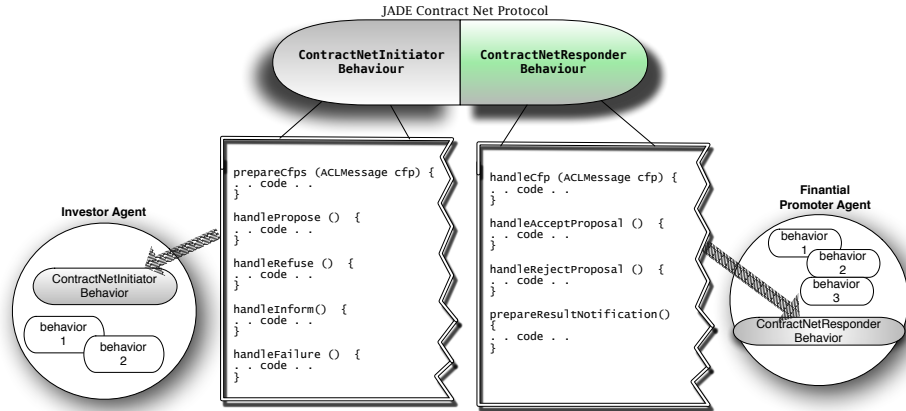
JADE Contract Net Protocol

ContractNetInitiator Behaviour

ContractNetResponder Behaviour

prepareCfps (ACLMessage cfp) {
. . code . .
}

handlePropose () {
. . code . .
}

handleRefuse () {
. . code . .
}

handleInform() {
. . code . .
}

handleFailure () {
. . code . .
}

handleCfp (ACLMessage cfp) {
. . code . .
}

handleAcceptProposal () {
. . code . .
}

handleRejectProposal () {
. . code . .
}

prepareResultNotification()
{
. . code . .
}

Investor Agent

ContractNetInitiator Behavior

behavior 1

behavior 2

Finantial Promoter Agent

behavior 1

behavior 2

behavior 3

ContractNetResponder Behavior